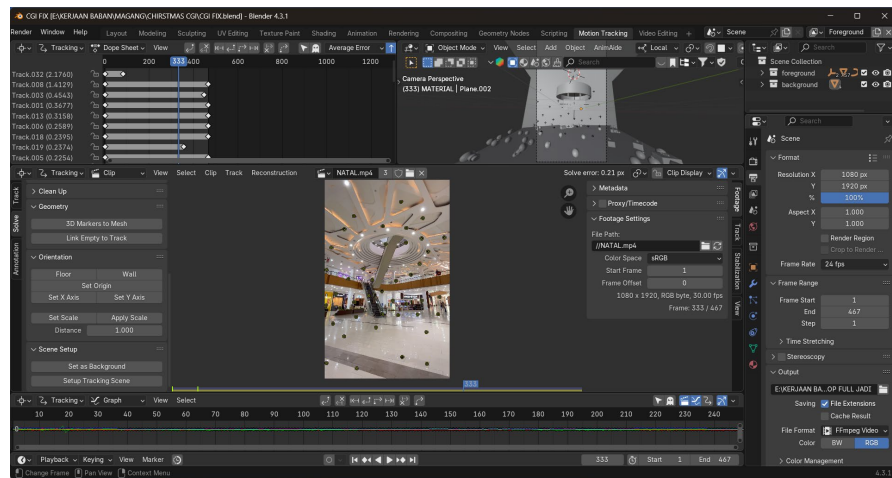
CGI FIX [E:\KERJAAN BABAN\MAGANG\CHIRSTMAS CGI\CGI FIX.blend] - Blender 4.3.1

Render Window Help Layout Modeling Sculpting UV Editing Texture Paint Shading Animation Rendering Compositing Geometry Nodes Scripting Motion Tracking Video Editing + Scene Foreground

Tracking Dope Sheet View Average Error Object Mode View Select Add Object AnimAide Local

0 200 333 400 600 800 1000 1200

Track.032 (2.1760)
Track.008 (1.6129)
Track.003 (0.4543)
Track.001 (0.3677)
Track.013 (0.3158)
Track.006 (0.2589)
Track.018 (0.2395)
Track.019 (0.2374)
Track.005 (0.2254)

Camera Perspective
(333) MATERIAL | Plane.002

Scene Collection
foreground
background

Scene

Format
Resolution X 1080 px
Y 1920 px
% 100%
Aspect X 1.000
Y 1.000
Render Region
Crop to Render
Frame Rate 24 fps

Frame Range
Frame Start 1
End 467
Step 1

Time Stretching
Stereoscopy

Output
E:\KERJAAN BA...OP FULL JADI
Saving File Extensions
Cache Result
File Format FFmpeg Video
Color BW RGB
Color Management

Tracking Clip View Select Clip Track Reconstruction NATAL.mp4 3

Clean Up
Geometry
3D Markers to Mesh
Link Empty to Track
Orientation
Floor Wall
Set Origin
Set X Axis Set Y Axis
Set Scale Apply Scale
Distance 1.000
Scene Setup
Set as Background
Setup Tracking Scene

Track Solve Annotation

Solve error: 0.21 px Clip Display
Metadata
Proxy/Timecode
Footage Settings
File Path:
//NATAL.mp4
Color Space sRGB
Start Frame 1
Frame Offset 0
1080 x 1920, RGB byte, 30.00 fps
Frame: 333 / 467

Footage Track Stabilization View

333

Tracking Graph View Select
10 20 30 40 50 60 70 80 90 100 110 120 130 140 150 160 170 180 190 200 210 220 230 240

Playback Keying View Marker 333 Start 1 End 467

Change Frame Pan View Context Menu 4.3.1